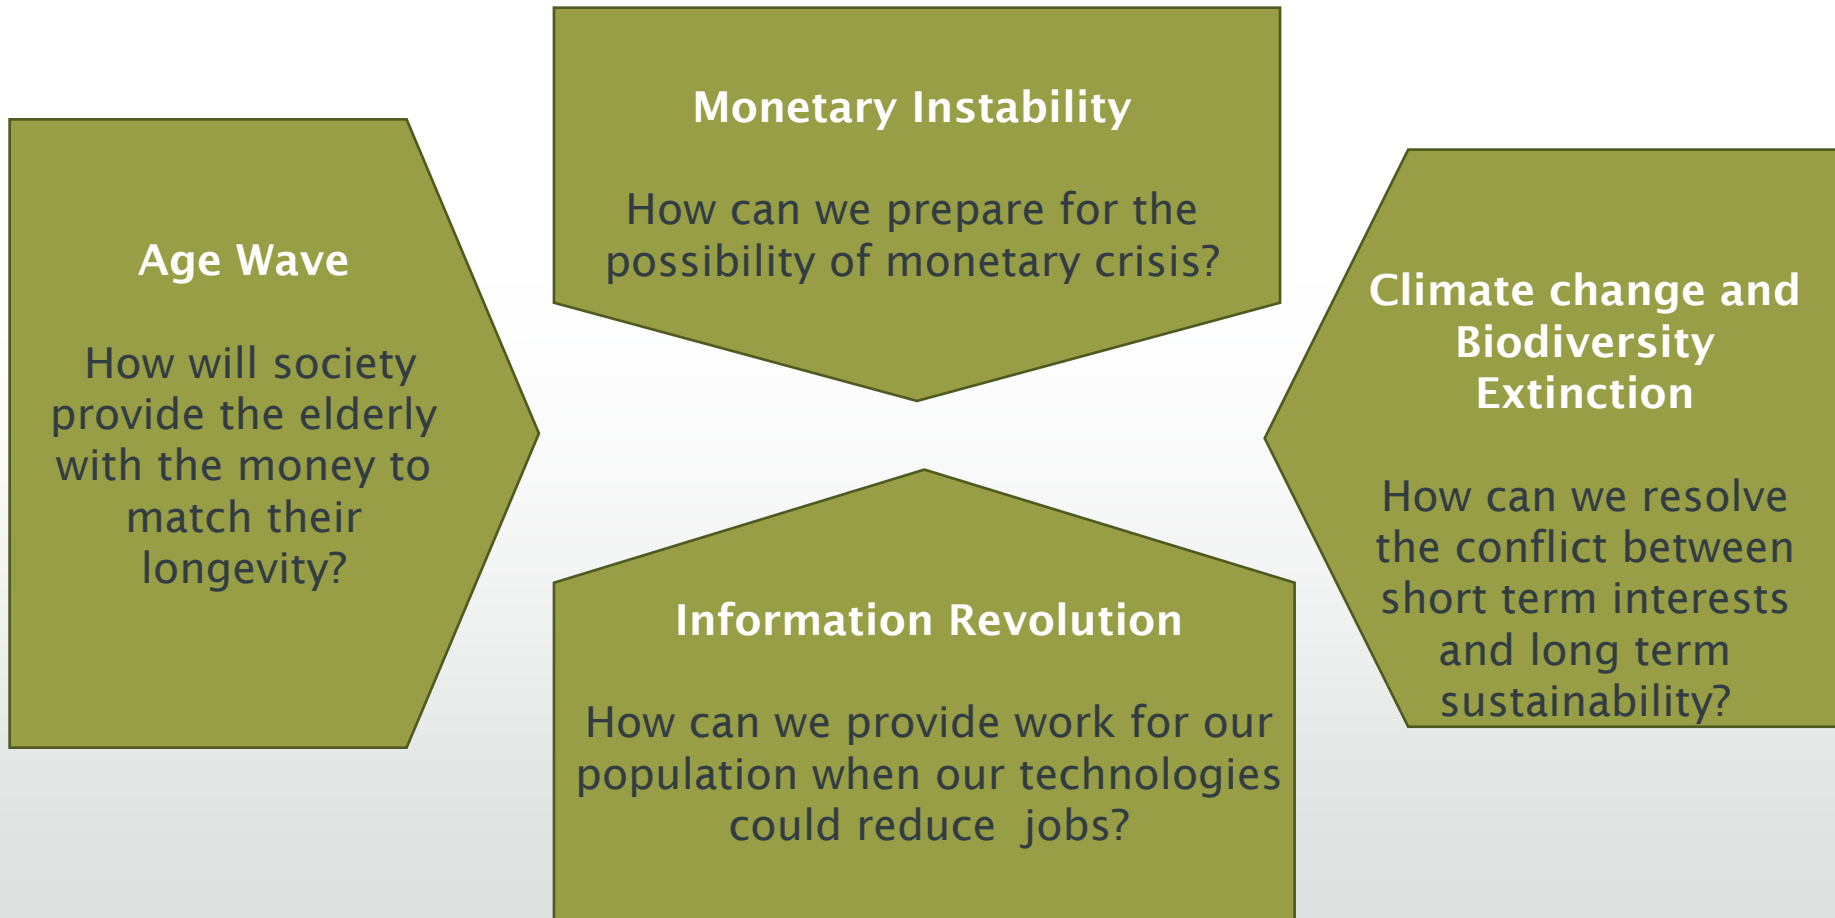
Monetary Instability

How can we prepare for the possibility of monetary crisis?

Age Wave

How will society provide the elderly with the money to match their longevity?

Climate change and Biodiversity Extinction

How can we resolve the conflict between short term interests and long term sustainability?

Information Revolution

How can we provide work for our population when our technologies could reduce jobs?